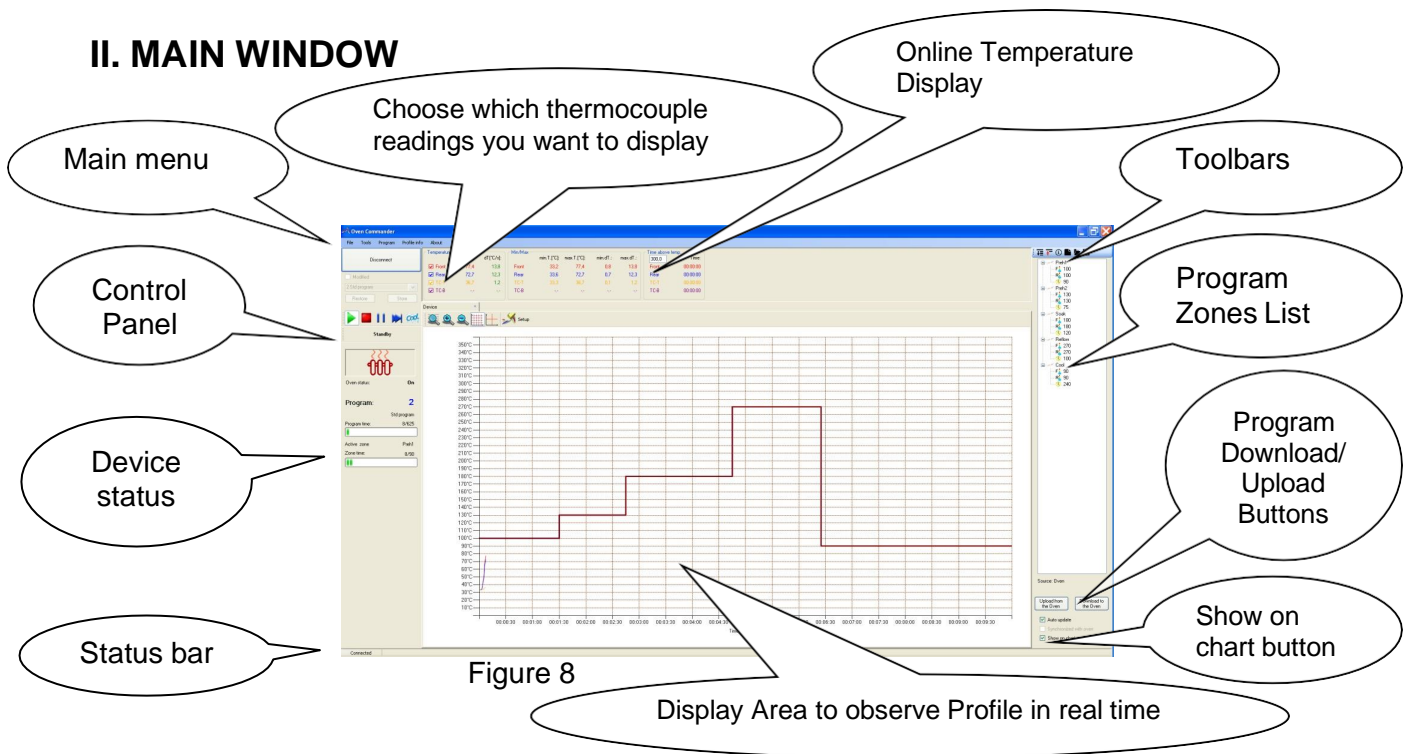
II. MAIN WINDOW

Choose which thermocouple readings you want to display

Online Temperature Display

Main menu

Toolbars

Control Panel

Program Zones List

Device status

Program Download/ Upload Buttons

Show on chart button

Status bar

Figure 8

Display Area to observe Profile in real time

Oven Commander

File Tools Program Profile info About

Disconnect

Modified

Restore Store

Standby

Oven status: On

Program: 2

Std program

Program time:

Active zone: Preh1

Zone time:

Connected

Device

Setup

Front
Rear
TC-B

Min/Max

min T [°C] max T [°C] min dT max dT

Time above temp

Front
Rear
TC-B

00:00:00
00:00:00

350°C
340°C
330°C
320°C
310°C
300°C
290°C
280°C
270°C
260°C
250°C
240°C
230°C
220°C
210°C
200°C
190°C
180°C
170°C
160°C
150°C
140°C
130°C
120°C
110°C
100°C
90°C
80°C
70°C
60°C
50°C
40°C
30°C
20°C
10°C

00:00:30 00:01:00 00:01:30 00:02:00 00:02:30 00:03:00 00:03:30 00:04:00 00:04:30 00:06:30 00:07:00 00:07:30 00:08:00 00:08:30 00:09:00 00:09:30

Preh1
100
100
90
Preh2
130
130
75
Soak
180
180
120
Reflow
270
270
100
Cool
90
90
240

Source: Oven

Upload from the Oven
Download to the Oven

Auto update
Show on chart